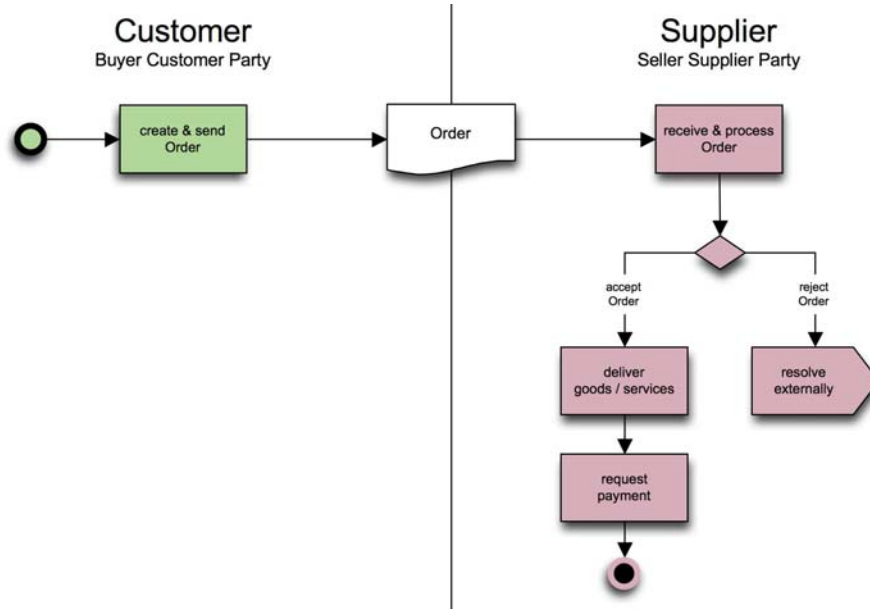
Customer
Buyer Customer Party

Supplier
Seller Supplier Party

create & send Order

Order

receive & process Order

accept Order

reject Order

deliver goods / services

resolve externally

request payment